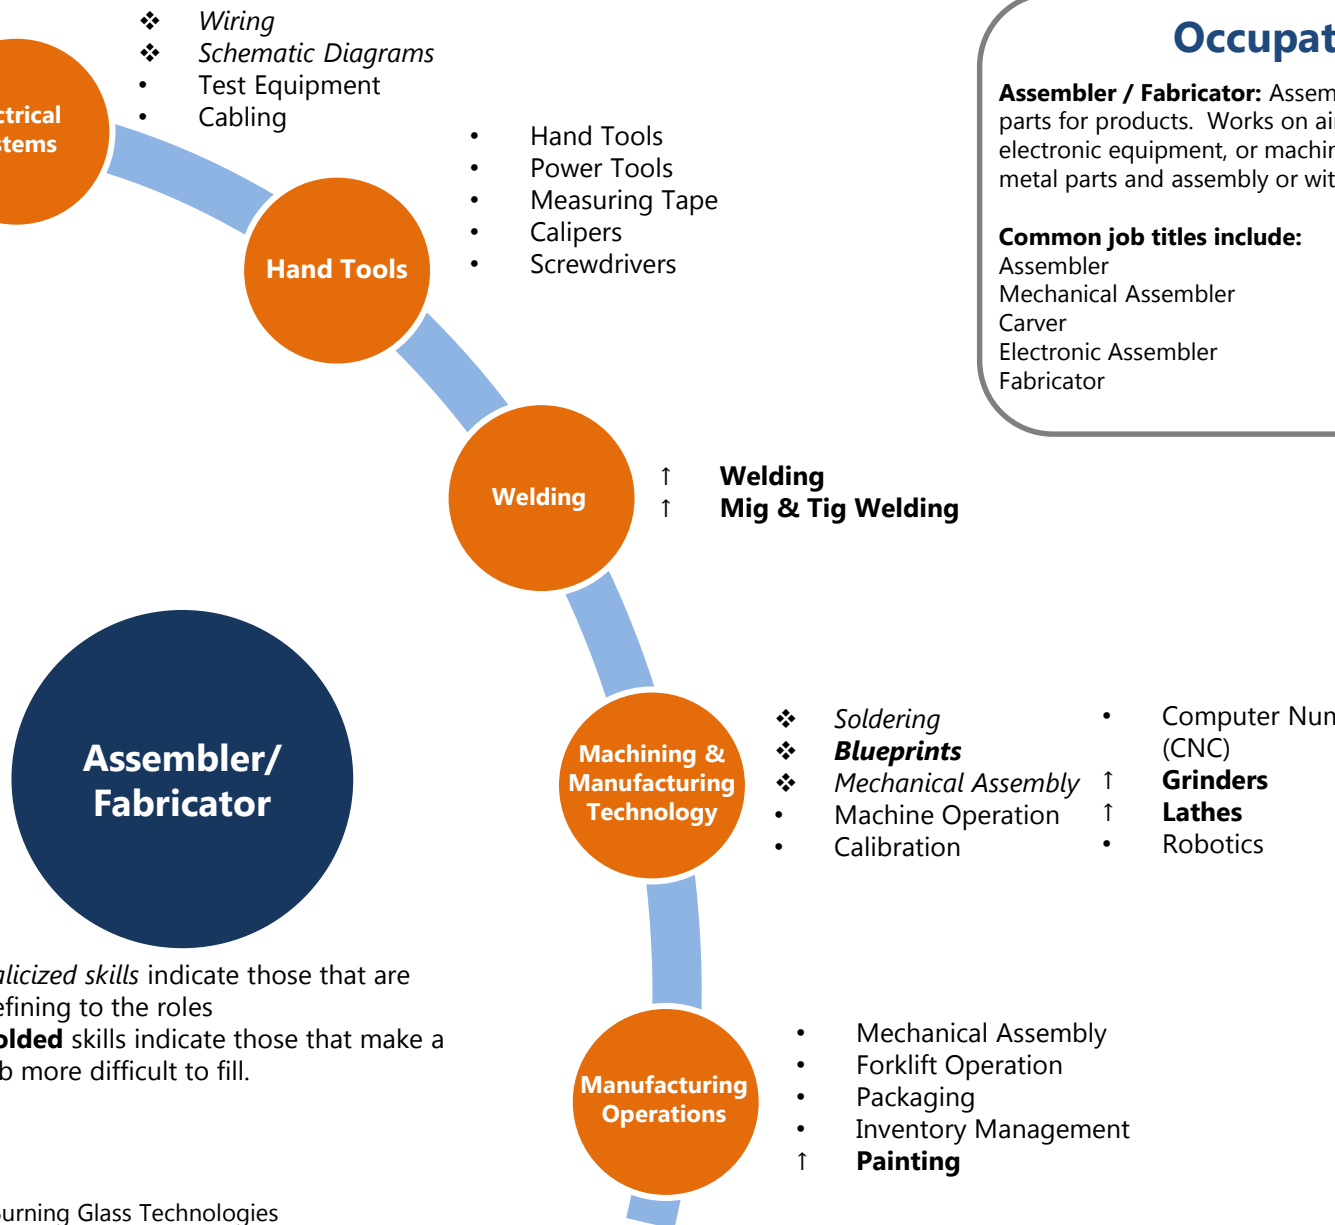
ctrical
stems

❖ *Wiring*
❖ *Schematic Diagrams*
• Test Equipment
• Cabling

Hand Tools

• Hand Tools
• Power Tools
• Measuring Tape
• Calipers
• Screwdrivers

Occupat

**Assembler / Fabricator:** Assem parts for products. Works on ai electronic equipment, or machin metal parts and assembly or wit

**Common job titles include:**
Assembler
Mechanical Assembler
Carver
Electronic Assembler
Fabricator

Welding

↑ **Welding**
↑ **Mig & Tig Welding**

Assembler/ Fabricator

Machining & Manufacturing Technology

❖ *Soldering*
❖ ***Blueprints***
❖ *Mechanical Assembly*
• Machine Operation
• Calibration

• Computer Nun (CNC)
↑ **Grinders**
↑ **Lathes**
• Robotics

alicized skills indicate those that are efining to the roles
olded skills indicate those that make a b more difficult to fill.

Manufacturing Operations

• Mechanical Assembly
• Forklift Operation
• Packaging
• Inventory Management
↑ **Painting**

urning Glass Technologies